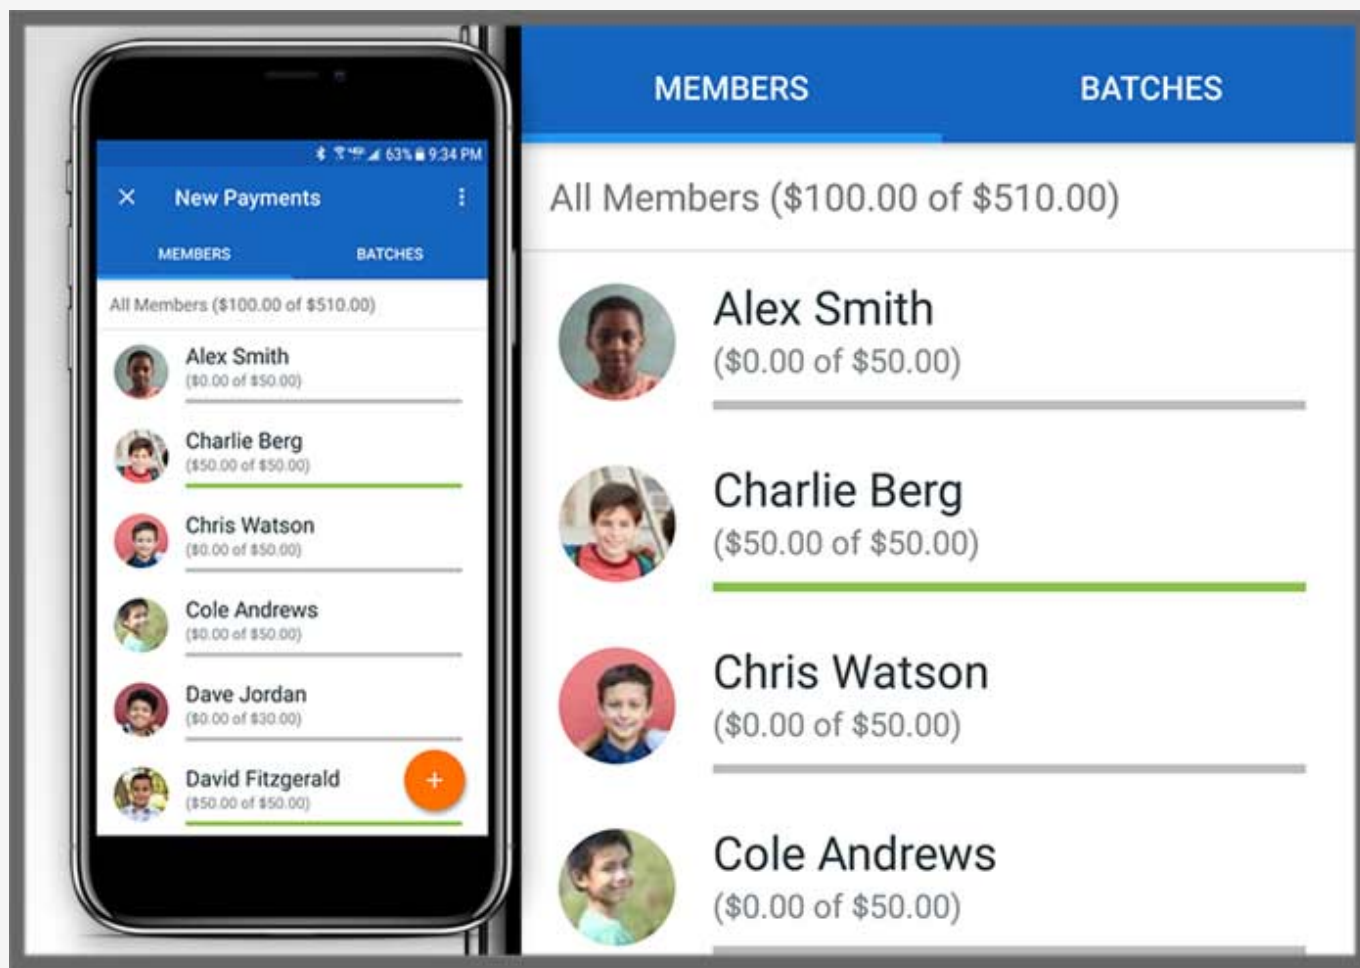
63% 9:34 PM

×
New Payments
⋮

MEMBERS
BATCHES

All Members ($100.00 of $510.00)

Alex Smith
($0.00 of $50.00)

Charlie Berg
($50.00 of $50.00)

Chris Watson
($0.00 of $50.00)

Cole Andrews
($0.00 of $50.00)

Dave Jordan
($0.00 of $30.00)

David Fitzgerald
($50.00 of $50.00)

+

MEMBERS
BATCHES

All Members ($100.00 of $510.00)

Alex Smith
($0.00 of $50.00)

Charlie Berg
($50.00 of $50.00)

Chris Watson
($0.00 of $50.00)

Cole Andrews
($0.00 of $50.00)